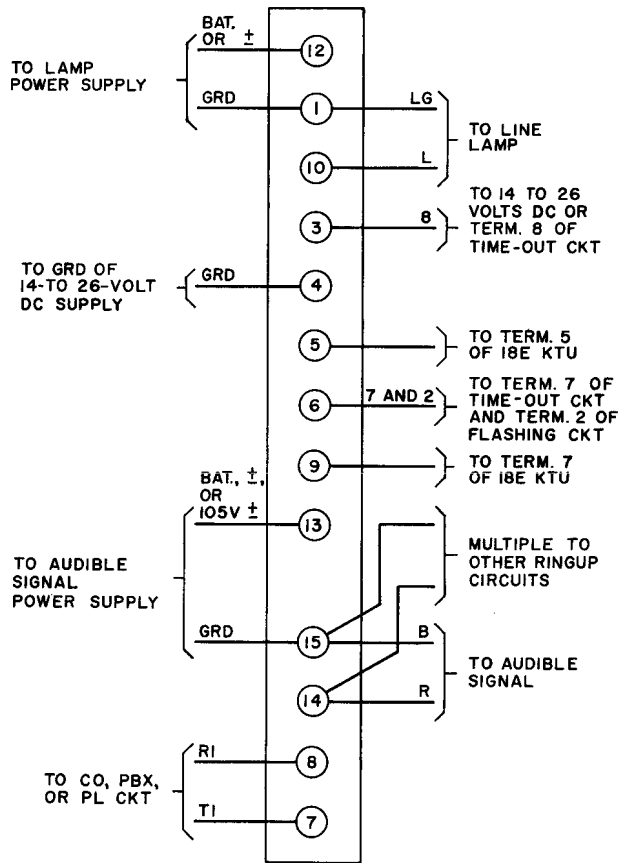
TO LAMP POWER SUPPLY

BAT. OR $\pm$

12

GRD

1

LG

10

L

TO LINE LAMP

3

8

TO 14 TO 26 VOLTS DC OR TERM. 8 OF TIME-OUT CKT

TO GRD OF 14-TO 26-VOLT DC SUPPLY

GRD

4

5

TO TERM. 5 OF 18E KTU

6

7 AND 2

TO TERM. 7 OF TIME-OUT CKT AND TERM. 2 OF FLASHING CKT

9

TO TERM. 7 OF 18E KTU

BAT., $\pm$, OR 105V $\pm$

13

TO AUDIBLE SIGNAL POWER SUPPLY

MULTIPLE TO OTHER RINGUP CIRCUITS

GRD

15

B

14

R

TO AUDIBLE SIGNAL

TO CO, PBX, OR PL CKT

R1

8

T1

7